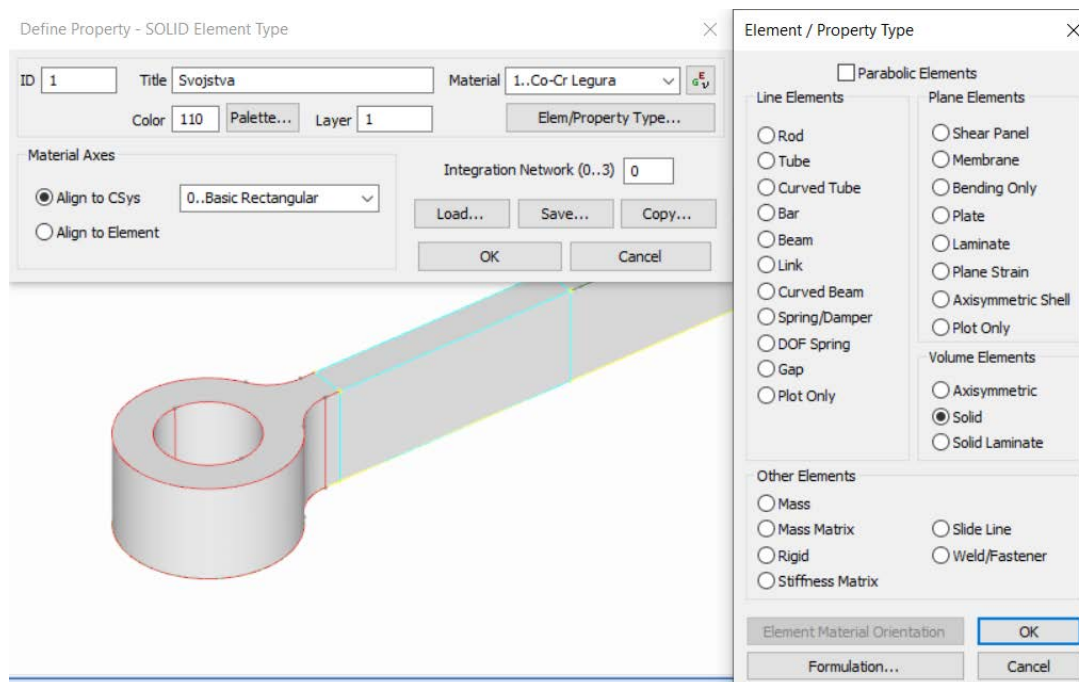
Define Property - SOLID Element Type

ID 1
Title Svojstva
Material 1..Co-Cr Legura
Color 110
Palette...
Layer 1
Elem/Property Type...

Material Axes
Align to CSys
0..Basic Rectangular
Align to Element

Integration Network (0..3) 0
Load...
Save...
Copy...
OK
Cancel

Element / Property Type

Parabolic Elements

Line Elements
Rod
Tube
Curved Tube
Bar
Beam
Link
Curved Beam
Spring/Damper
DOF Spring
Gap
Plot Only

Plane Elements
Shear Panel
Membrane
Bending Only
Plate
Laminate
Plane Strain
Axisymmetric Shell
Plot Only

Volume Elements
Axisymmetric
Solid
Solid Laminate

Other Elements
Mass
Mass Matrix
Rigid
Stiffness Matrix
Slide Line
Weld/Fastener

Element Material Orientation
OK
Formulation...
Cancel